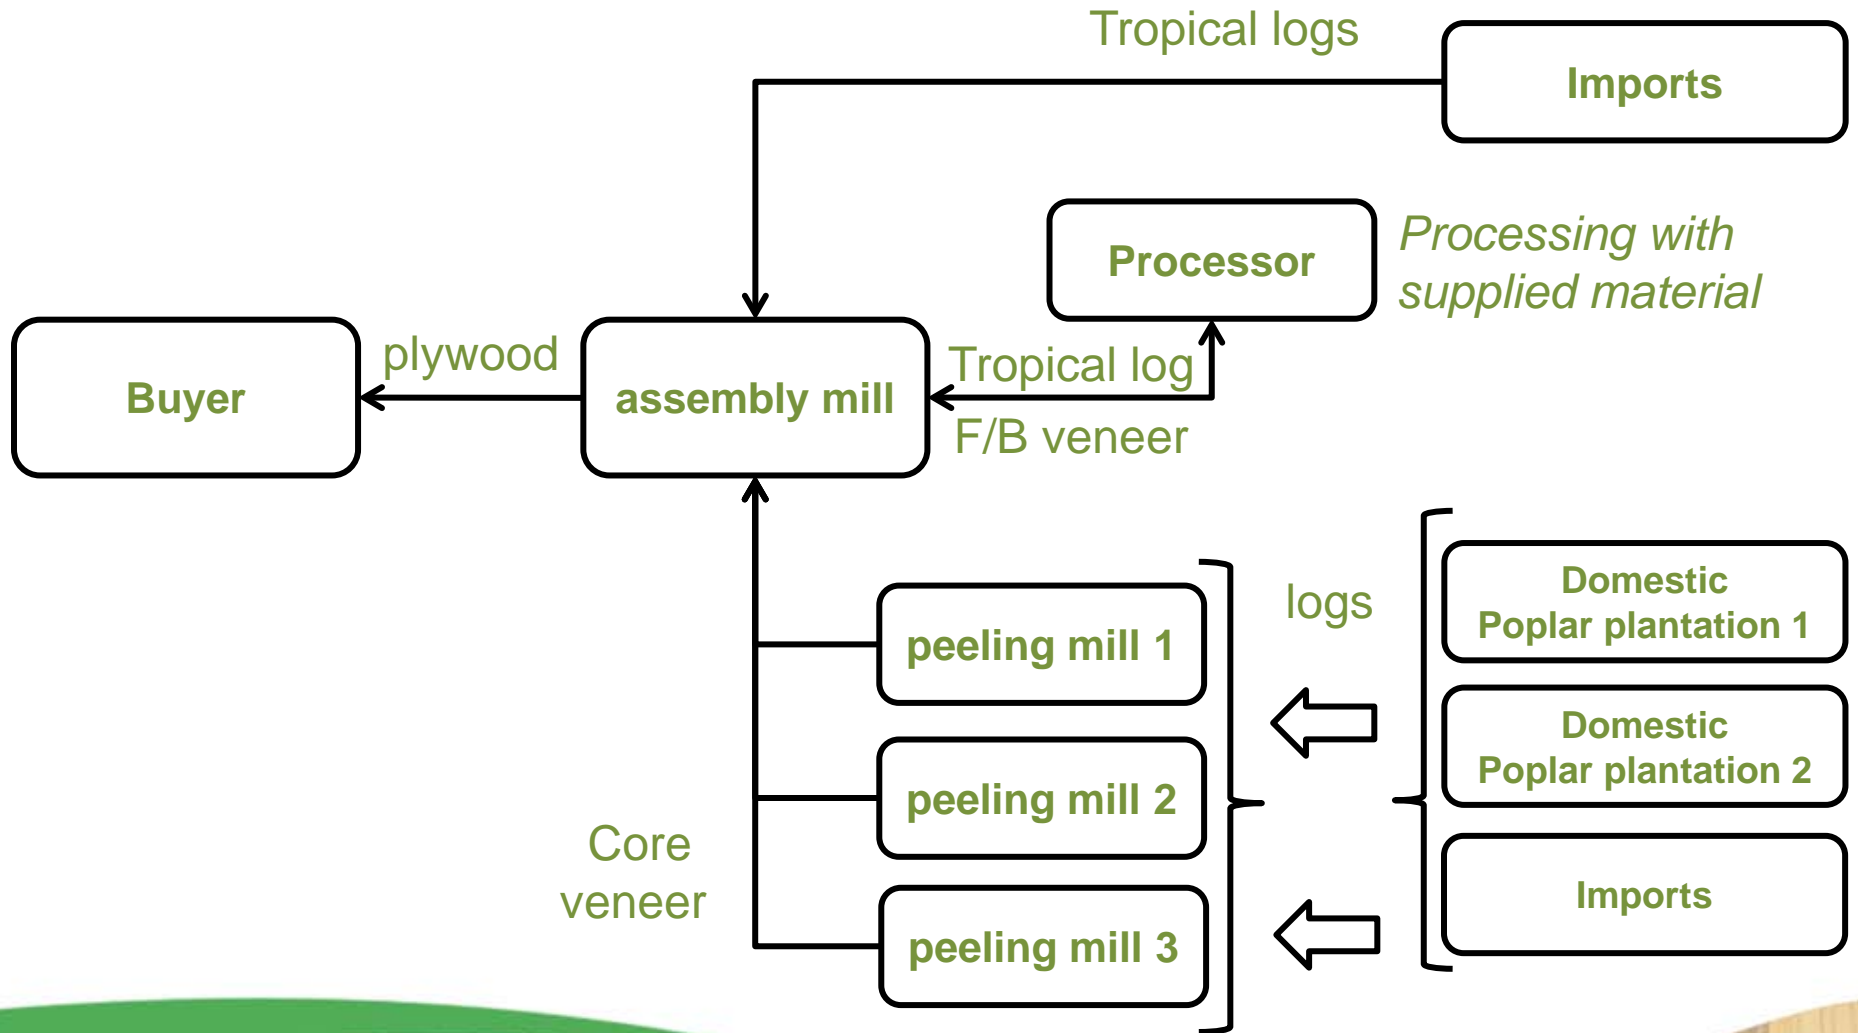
Tropical logs

Imports

Processor

Processing with supplied material

Buyer

plywood

assembly mill

Tropical log

F/B veneer

peeling mill 1

peeling mill 2

peeling mill 3

logs

Domestic Poplar plantation 1

Domestic Poplar plantation 2

Imports

Core veneer